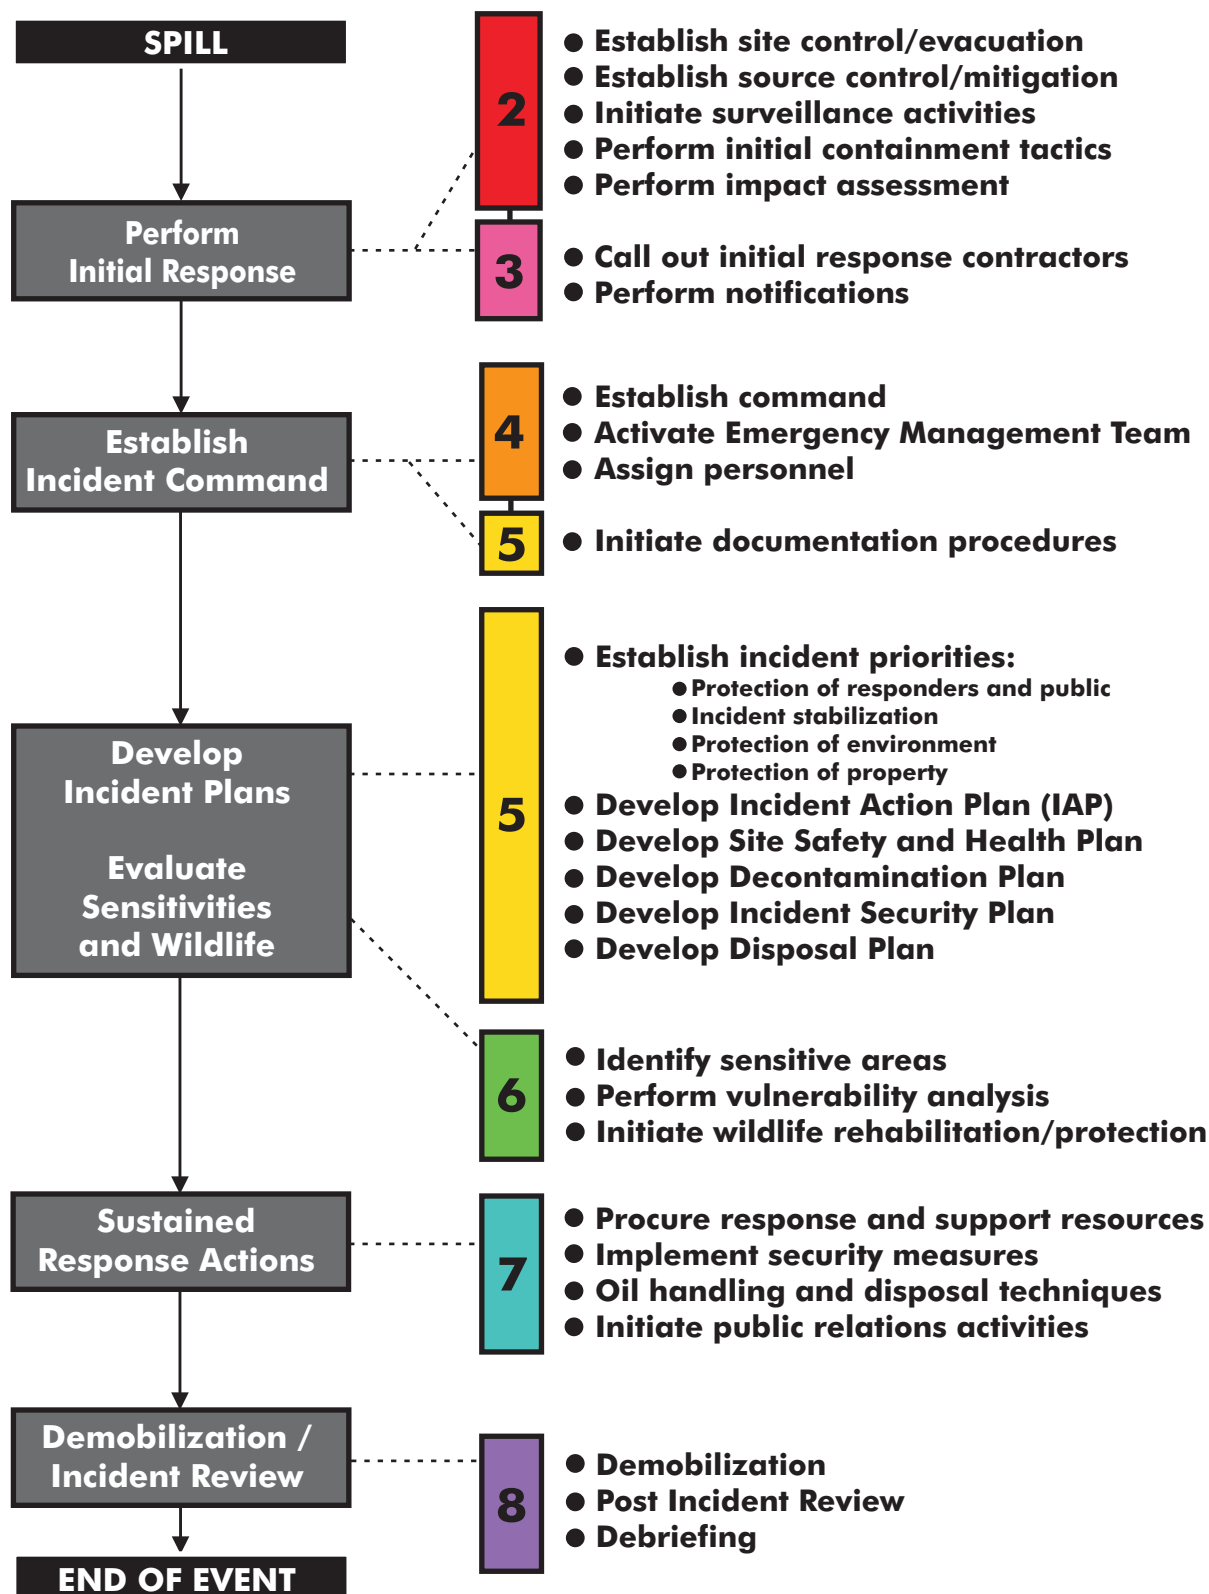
SPILL

Perform Initial Response

2
- Establish site control/evacuation
- Establish source control/mitigation
- Initiate surveillance activities
- Perform initial containment tactics
- Perform impact assessment

3
- Call out initial response contractors
- Perform notifications

Establish Incident Command

4
- Establish command
- Activate Emergency Management Team
- Assign personnel

5
- Initiate documentation procedures

Develop Incident Plans

Evaluate Sensitivities and Wildlife

5
- Establish incident priorities:
  - Protection of responders and public
  - Incident stabilization
  - Protection of environment
  - Protection of property
- Develop Incident Action Plan (IAP)
- Develop Site Safety and Health Plan
- Develop Decontamination Plan
- Develop Incident Security Plan
- Develop Disposal Plan

6
- Identify sensitive areas
- Perform vulnerability analysis
- Initiate wildlife rehabilitation/protection

Sustained Response Actions

7
- Procure response and support resources
- Implement security measures
- Oil handling and disposal techniques
- Initiate public relations activities

Demobilization / Incident Review

8
- Demobilization
- Post Incident Review
- Debriefing

END OF EVENT